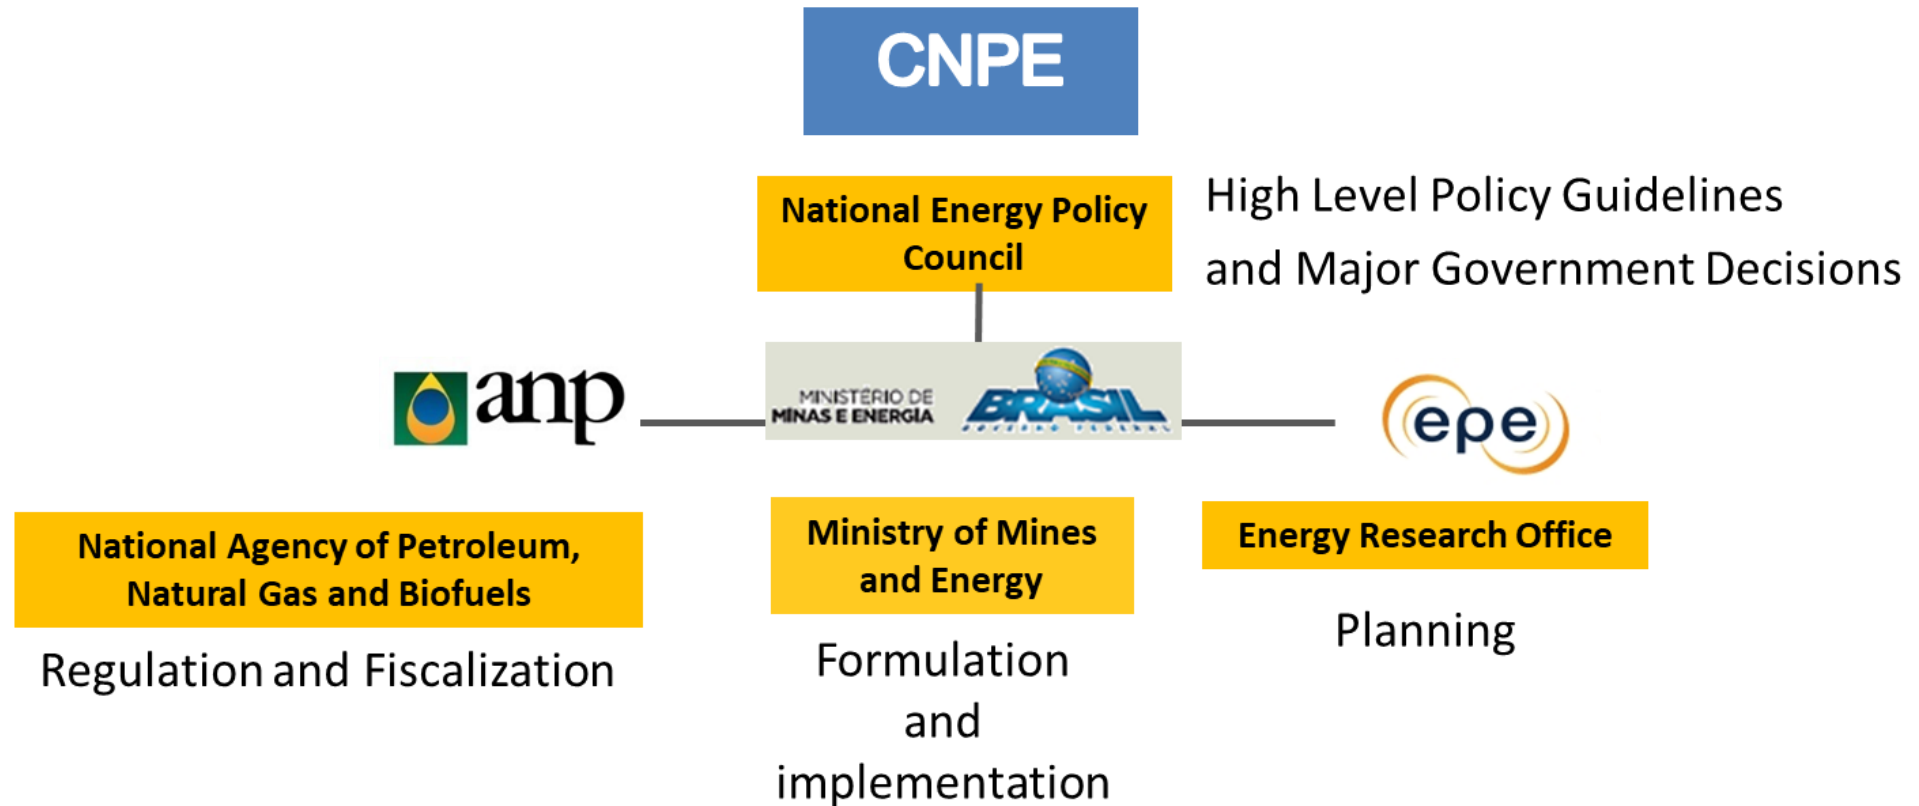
CNPE

National Energy Policy Council

High Level Policy Guidelines and Major Government Decisions

anp

MINISTÉRIO DE MINAS E ENERGIA

BRASIL

GOVERNO FEDERAL

epe

National Agency of Petroleum, Natural Gas and Biofuels

Regulation and Fiscalization

Ministry of Mines and Energy

Formulation and implementation

Energy Research Office

Planning